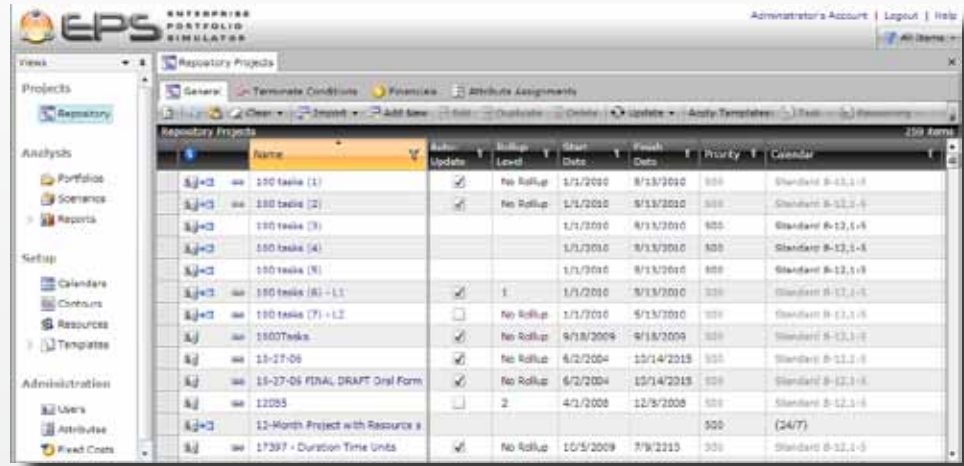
EPS ENTERPRISE PORTFOLIO SIMULATOR

Administrator's Account | Logout | Help

All Items

Views

Projects

Repository

Analysis

Portfolios

Scenarios

Reports

Setup

Calendars

Contours

Resources

Templates

Administration

Users

Attributes

Fixed Costs

Repository Projects

General | Terminate Conditions | Financials | Attribute Assignments

Clear | Import | Add New | Edit | Duplicate | Delete | Update | Apply Templates | Task | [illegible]

Repository Projects 259 items

| | Name | Auto Update | Rollup Level | Start Date | Finish Date | Priority | Calendar |
|---|---|---|---|---|---|---|---|
| | 100 tasks (1) | ✓ | No Rollup | 1/1/2010 | 9/15/2010 | 500 | Standard 8-12,1-5 |
| | 100 tasks (2) | ✓ | No Rollup | 1/1/2010 | 9/15/2010 | 500 | Standard 8-12,1-5 |
| | 100 tasks (3) | | | 1/1/2010 | 9/15/2010 | 500 | Standard 8-12,1-5 |
| | 100 tasks (4) | | | 1/1/2010 | 9/15/2010 | 500 | Standard 8-12,1-5 |
| | 100 tasks (5) | | | 1/1/2010 | 9/15/2010 | 500 | Standard 8-12,1-5 |
| | 100 tasks (6) - L1 | ✓ | 1 | 1/1/2010 | 9/15/2010 | 500 | Standard 8-12,1-5 |
| | 100 tasks (7) - L2 | | No Rollup | 1/1/2010 | 9/15/2010 | 500 | Standard 8-12,1-5 |
| | 1000Tasks | ✓ | No Rollup | 9/18/2009 | 9/18/2009 | 500 | Standard 8-12,1-5 |
| | 10-27-06 | ✓ | No Rollup | 6/2/2004 | 10/14/2015 | 500 | Standard 8-12,1-5 |
| | 10-27-06 FINAL DRAFT Oral Form | ✓ | No Rollup | 6/2/2004 | 10/14/2015 | 500 | Standard 8-12,1-5 |
| | 12055 | | 2 | 4/1/2008 | 12/9/2008 | 500 | Standard 8-12,1-5 |
| | 12-Month Project with Resource a | | | | | 500 | (24/7) |
| | 17397 - Duration Time Units | ✓ | No Rollup | 10/5/2009 | 7/9/2015 | 500 | Standard 8-12,1-5 |